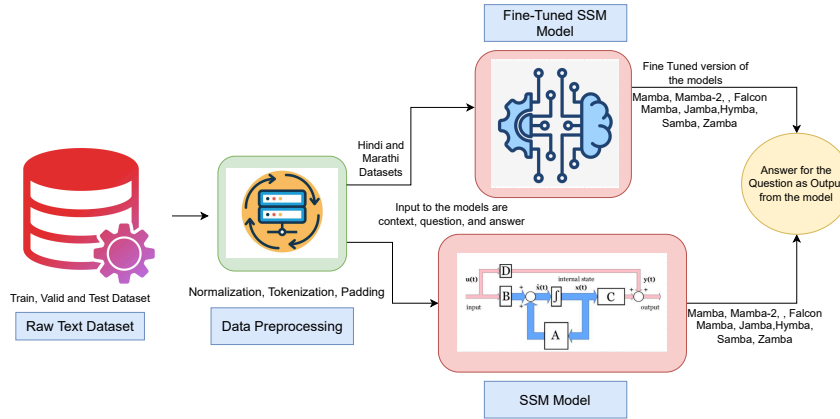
Fine-Tuned SSM Model

Fine Tuned version of the models

Mamba, Mamba-2, , Falcon Mamba, Jamba,Hymba, Samba, Zamba

Hindi and Marathi Datasets

Answer for the Question as Output from the model

Input to the models are context, question, and answer

Train, Valid and Test Dataset

Raw Text Dataset

Normalization, Tokenization, Padding

Data Preprocessing

D

u(t)

y(t)

internal state

B

$\dot{x}(t)$

$\int$

x(t)

C

input

output

A

Mamba, Mamba-2, , Falcon Mamba, Jamba,Hymba, Samba, Zamba

SSM Model